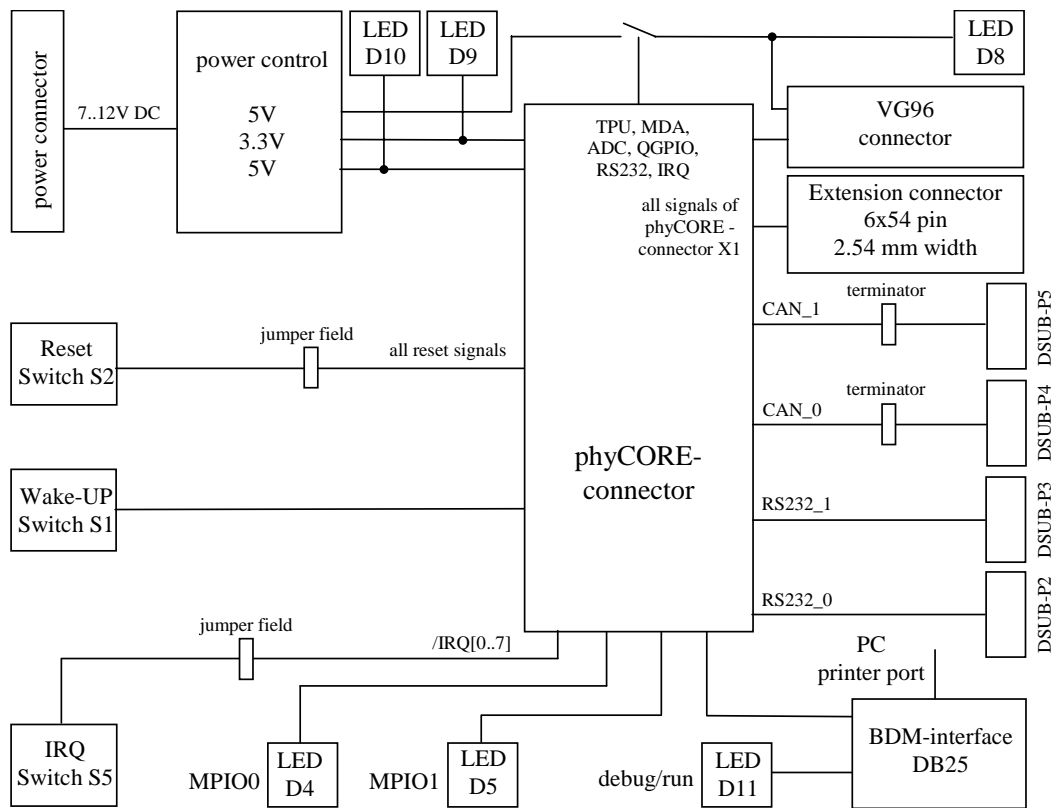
power connector

7..12V DC

power control

5V
3.3V
5V

LED D10

LED D9

LED D8

VG96 connector

TPU, MDA, ADC, QGPIO, RS232, IRQ

all signals of phyCORE - connector X1

Extension connector 6x54 pin 2.54 mm width

terminator

CAN_1

DSUB-P5

Reset Switch S2

jumper field

all reset signals

terminator

CAN_0

DSUB-P4

phyCORE-connector

Wake-UP Switch S1

RS232_1

DSUB-P3

RS232_0

DSUB-P2

jumper field

/IRQ[0..7]

PC printer port

IRQ Switch S5

MPIO0

LED D4

MPIO1

LED D5

debug/run

LED D11

BDM-interface DB25